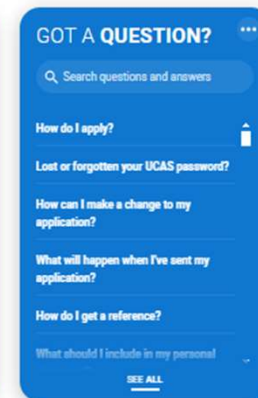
GOT A QUESTION?

Search questions and answers

How do I apply?

Lost or forgotten your UCAS password?

How can I make a change to my application?

What will happen when I've sent my application?

How do I get a reference?

What should I include in my personal

SEE ALL